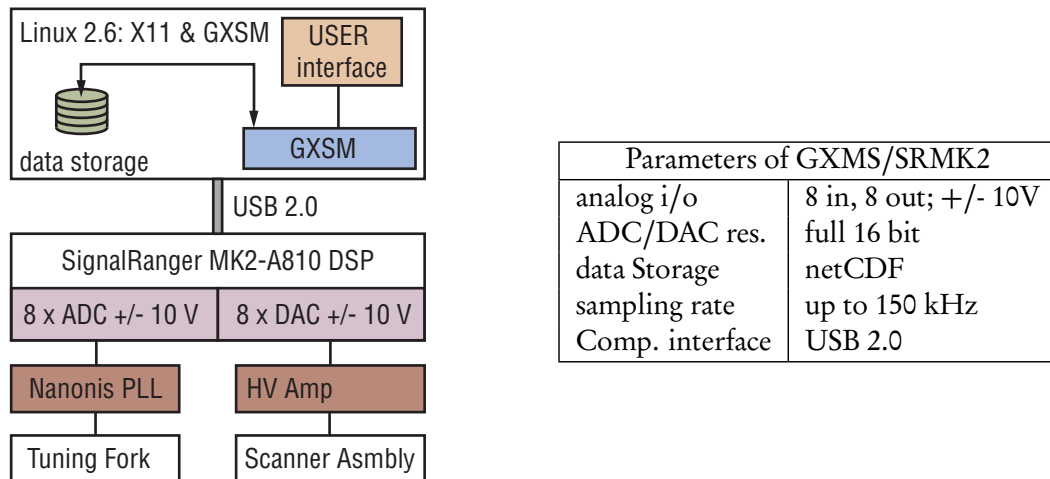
Linux 2.6: X11 & GXSM

USER interface

data storage

GXSM

USB 2.0

SignalRanger MK2-A810 DSP

8 x ADC +/- 10 V

8 x DAC +/- 10 V

Nanonis PLL

HV Amp

Tuning Fork

Scanner Asmbly

| Parameters of GXMS/SRMK2 | |
|---|---|
| analog i/o | 8 in, 8 out; +/- 10V |
| ADC/DAC res. | full 16 bit |
| data Storage | netCDF |
| sampling rate | up to 150 kHz |
| Comp. interface | USB 2.0 |